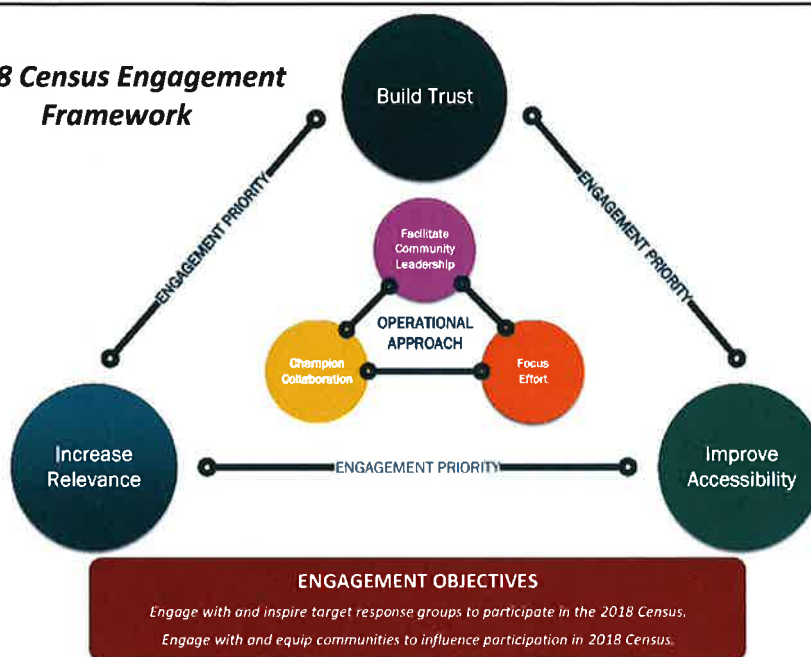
8 Census Engagement Framework

Build Trust

ENGAGEMENT PRIORITY

ENGAGEMENT PRIORITY

Facilitate Community Leadership

OPERATIONAL APPROACH

Champion Collaboration

Focus Effort

Increase Relevance

ENGAGEMENT PRIORITY

Improve Accessibility

ENGAGEMENT OBJECTIVES

Engage with and inspire target response groups to participate in the 2018 Census.

Engage with and equip communities to influence participation in 2018 Census.